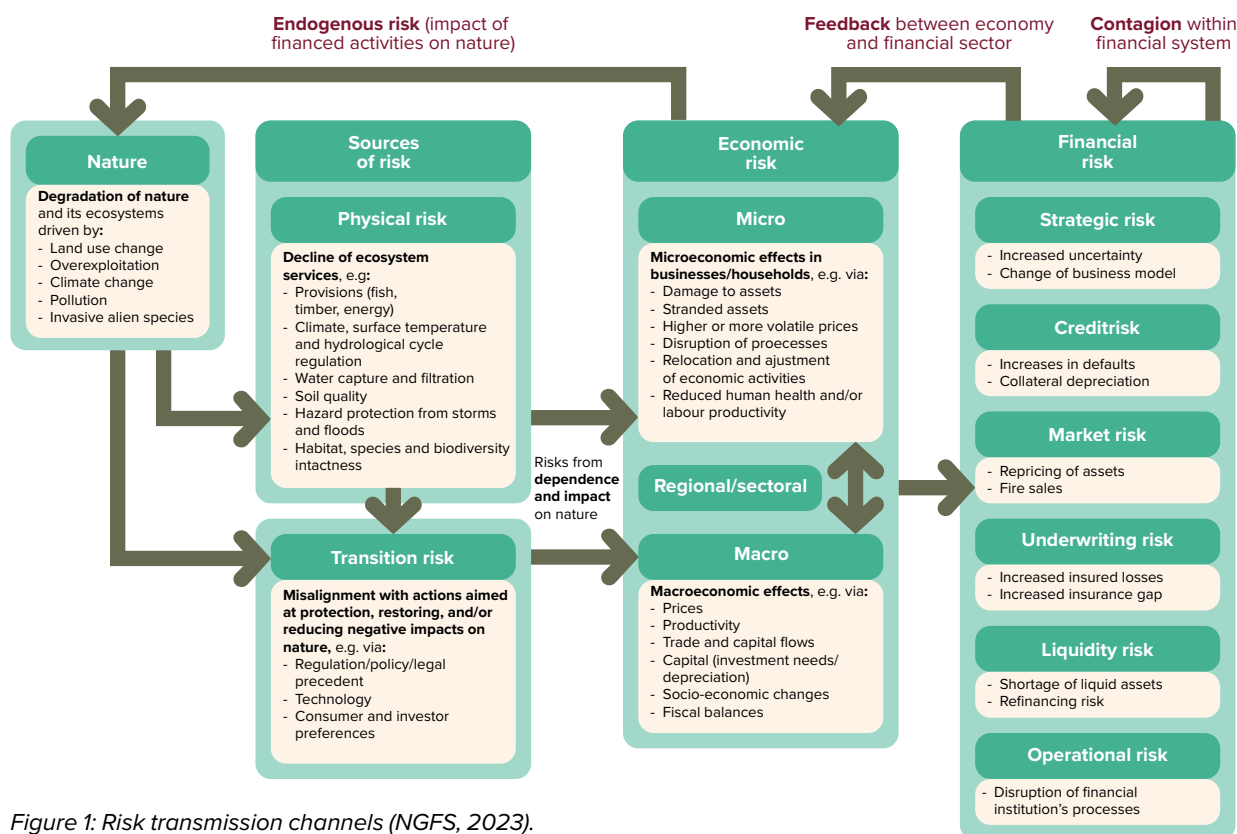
**Endogenous risk** (impact of financed activities on nature)

**Feedback** between economy and financial sector

**Contagion** within financial system

**Nature**

**Degradation of nature** and its ecosystems driven by**:**
- Land use change
- Overexploitation
- Climate change
- Pollution
- Invasive alien species

**Sources of risk**

**Physical risk**

**Decline of ecosystem services**, e.g**:**
- Provisions (fish, timber, energy)
- Climate, surface temperature and hydrological cycle regulation
- Water capture and filtration
- Soil quality
- Hazard protection from storms and floods
- Habitat, species and biodiversity intactness

**Transition risk**

**Misalignment with actions aimed at protection, restoring, and/or reducing negative impacts on nature,** e.g. via**:**
- Regulation/policy/legal precedent
- Technology
- Consumer and investor preferences

Risks from **dependence and impact** on nature

**Economic risk**

**Micro**

**Microeconomic effects in businesses/households**, e.g. via**:**
- Damage to assets
- Stranded assets
- Higher or more volatile prices
- Disruption of proecesses
- Relocation and ajustment of economic activities
- Reduced human health and/or labour productivity

**Regional/sectoral**

**Macro**

**Macroeconomic effects**, e.g. via**:**
- Prices
- Productivity
- Trade and capital flows
- Capital (investment needs/ depreciation)
- Socio-economic changes
- Fiscal balances

**Financial risk**

**Strategic risk**
- Increased uncertainty
- Change of business model

**Creditrisk**
- Increases in defaults
- Collateral depreciation

**Market risk**
- Repricing of assets
- Fire sales

**Underwriting risk**
- Increased insured losses
- Increased insurance gap

**Liquidity risk**
- Shortage of liquid assets
- Refinancing risk

**Operational risk**
- Disruption of financial institution's processes

*Figure 1: Risk transmission channels (NGFS, 2023).*